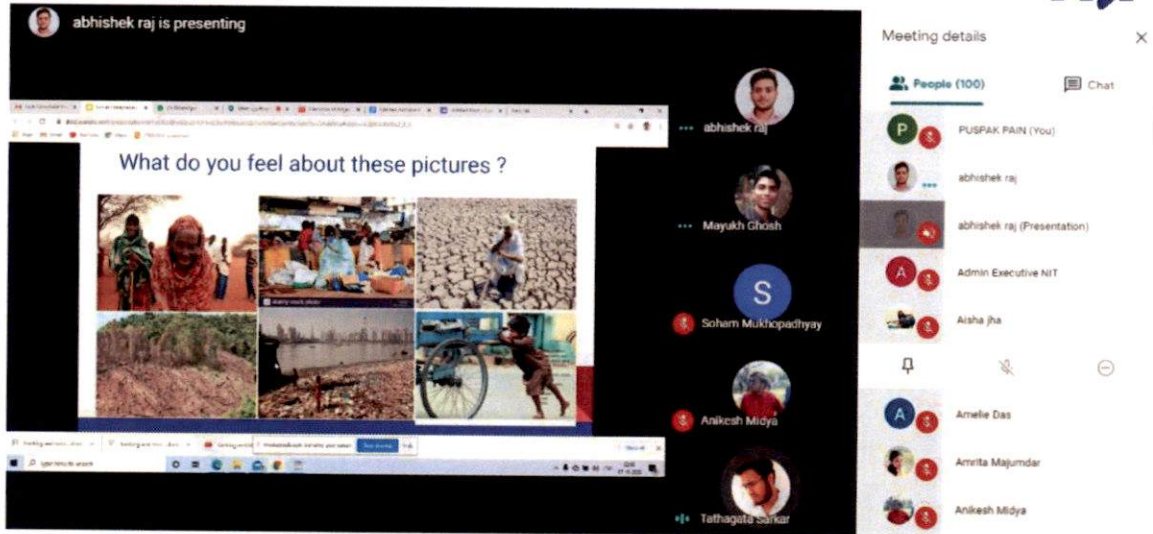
abhishek raj is presenting

What do you feel about these pictures ?

abhishek raj

Mayukh Ghosh

S

Soham Mukhopadhyay

Anikesh Midya

Tathagata Sarkar

Meeting details

People (100)

Chat

P

PUSPAK PAIN (You)

abhishek raj

abhishek raj (Presentation)

A

Admin Executive NIT

Aisha jha

A

Amelie Das

Amrita Majumdar

Anikesh Midya